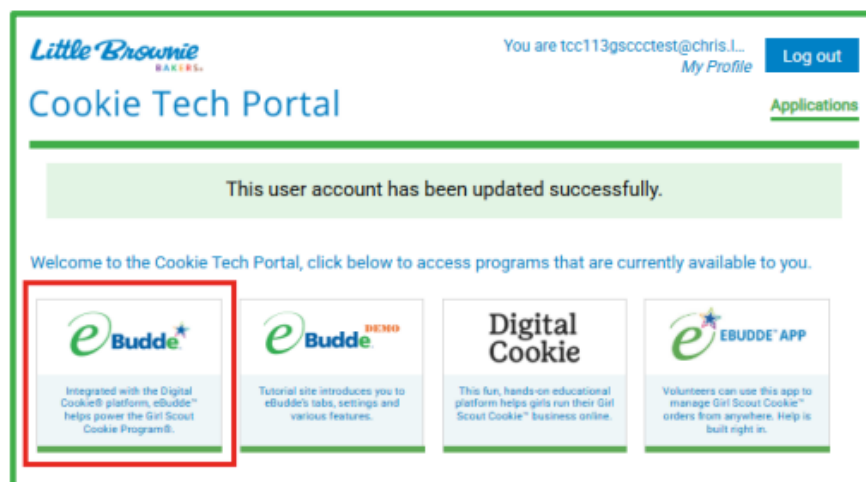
Little Brownie BAKERS

You are tcc113gscccctest@chris.l...
My Profile

Log out

Cookie Tech Portal

Applications

This user account has been updated successfully.

Welcome to the Cookie Tech Portal, click below to access programs that are currently available to you.

eBudde

Integrated with the Digital Cookie® platform, eBudde™ helps power the Girl Scout Cookie Program®.

eBudde DEMO

Tutorial site introduces you to eBudde's tabs, settings and various features.

Digital Cookie

This fun, hands-on educational platform helps girls run their Girl Scout Cookie™ business online.

EBUDDE™ APP

Volunteers can use this app to manage Girl Scout Cookie™ orders from anywhere. Help is built right in.